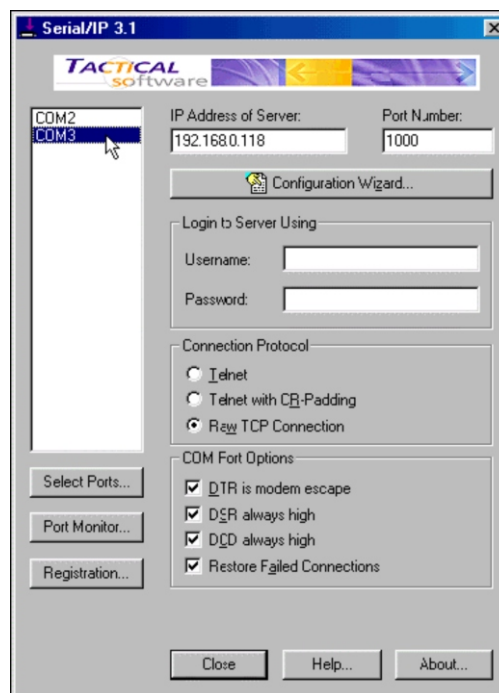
Serial/IP 3.1

TACTICAL software

COM2
COM3

IP Address of Server:
192.168.0.118

Port Number:
1000

Configuration Wizard...

Login to Server Using

Username:

Password:

Connection Protocol

Telnet

Telnet with CR-Padding

Raw TCP Connection

COM Port Options

DTR is modem escape

DSR always high

DCD always high

Restore Failed Connections

Select Ports...

Port Monitor...

Registration...

Close

Help...

About...